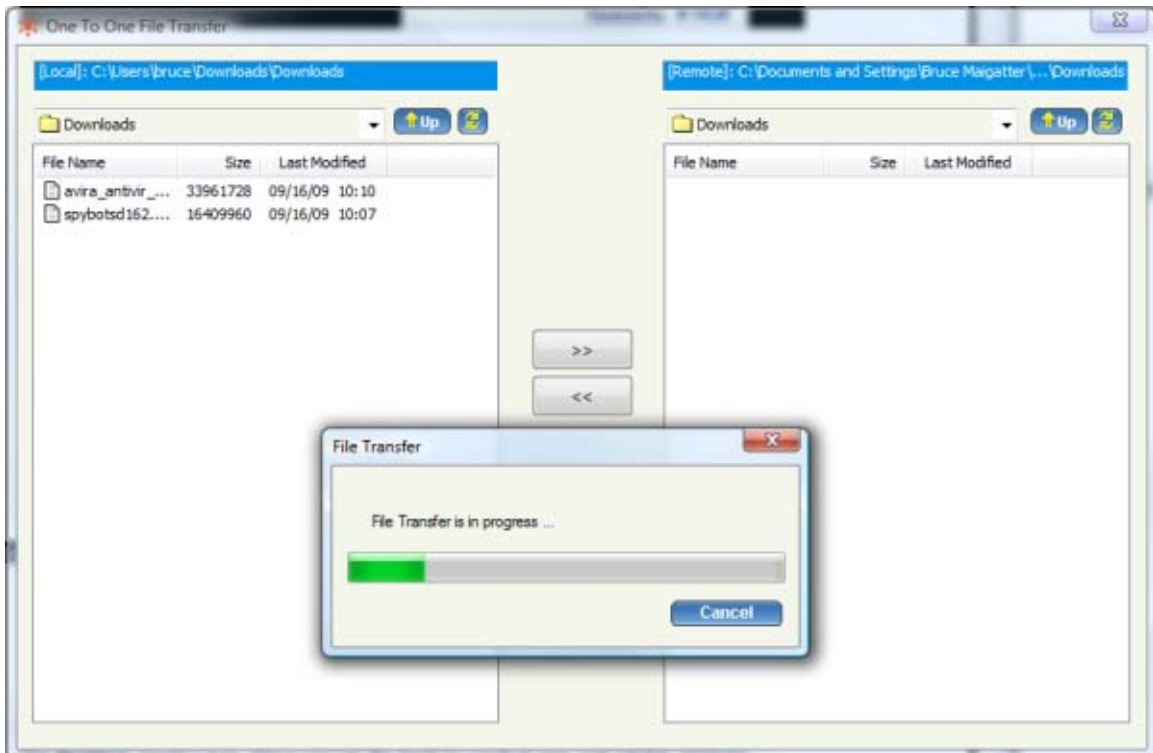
One To One File Transfer

[Local]: C:\Users\bruce\Downloads\Downloads

Downloads

Up

| File Name | Size | Last Modified |
|---|---|---|
| avira_antivir_... | 33961728 | 09/16/09 10:10 |
| spybotsd162.... | 16409960 | 09/16/09 10:07 |

>>

<<

[Remote]: C:\Documents and Settings\Bruce Maigatter\...\Downloads

Downloads

Up

| File Name | Size | Last Modified |
|---|---|---|

File Transfer

File Transfer is in progress ...

Cancel